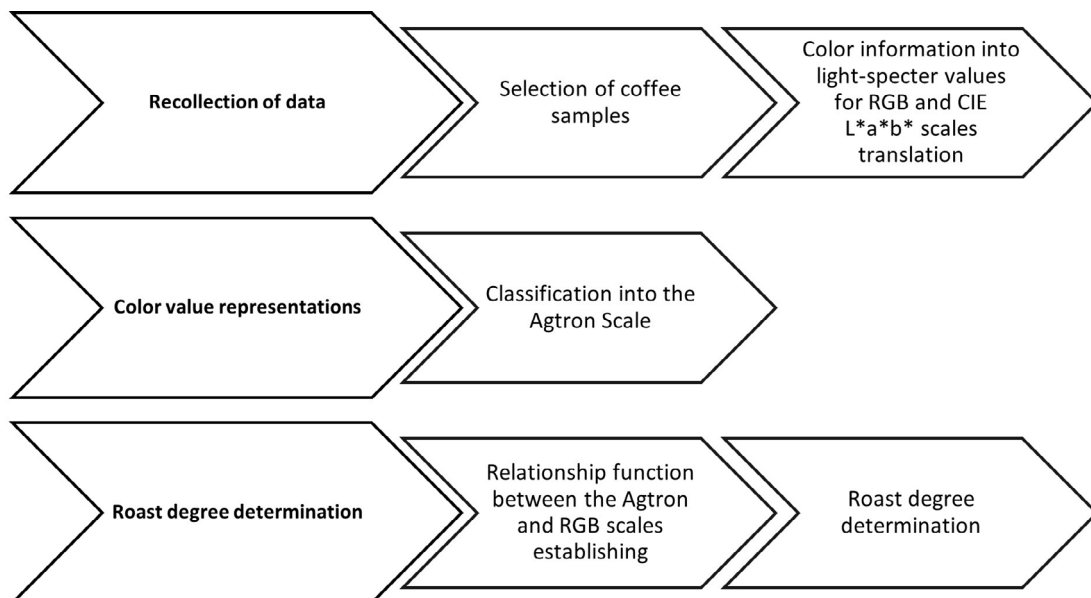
Recollection of data

Selection of coffee samples

Color information into light-specter values for RGB and CIE L*a*b* scales translation

Color value representations

Classification into the Agtron Scale

Roast degree determination

Relationship function between the Agtron and RGB scales establishing

Roast degree determination